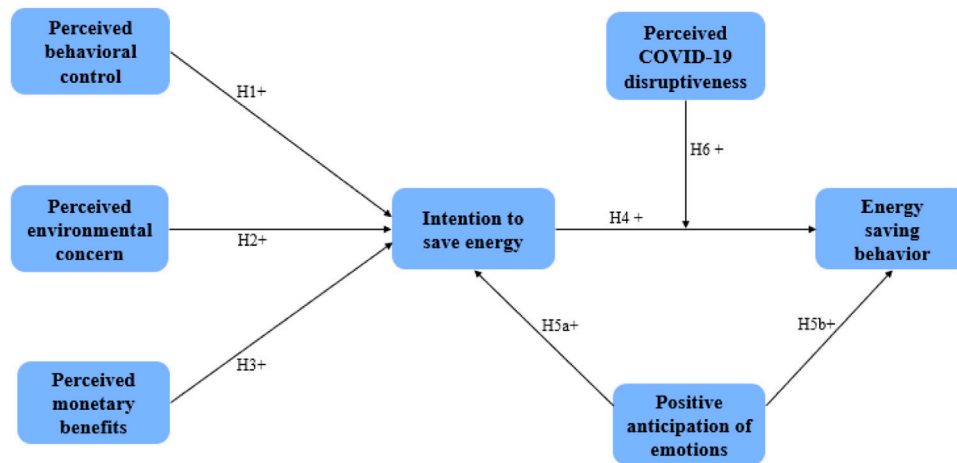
Perceived behavioral control

Perceived COVID-19 disruptiveness

H1+

H6 +

Perceived environmental concern

Intention to save energy

H4 +

Energy saving behavior

H2+

H5a+

H5b+

H3+

Perceived monetary benefits

Positive anticipation of emotions